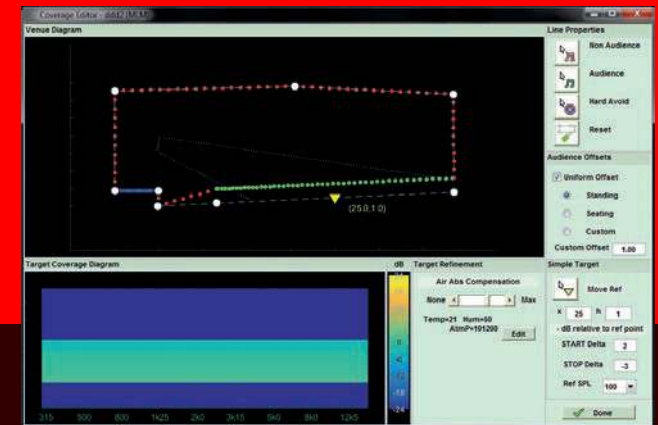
Coverage Editor - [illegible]

Venue Diagram

(25.0,1.0)

Line Properties

Non Audience

Audience

Hard Avoid

Reset

Audience Offsets

Uniform Offset

Standing

Seating

Custom

Custom Offset 1.00

Target Coverage Diagram

315 500 800 1k25 2k0 3k15 5k0 8k0 12k5

dB

0

-6

-12

-18

-24

Target Refinement

Air Abs Compensation

None Max

Temp=21 Hum=50
AtmP=101200

Edit

Simple Target

Move Ref

x 25 h 1

- dB relative to ref point

START Delta 2

STOP Delta -3

Ref SPL 100

Done